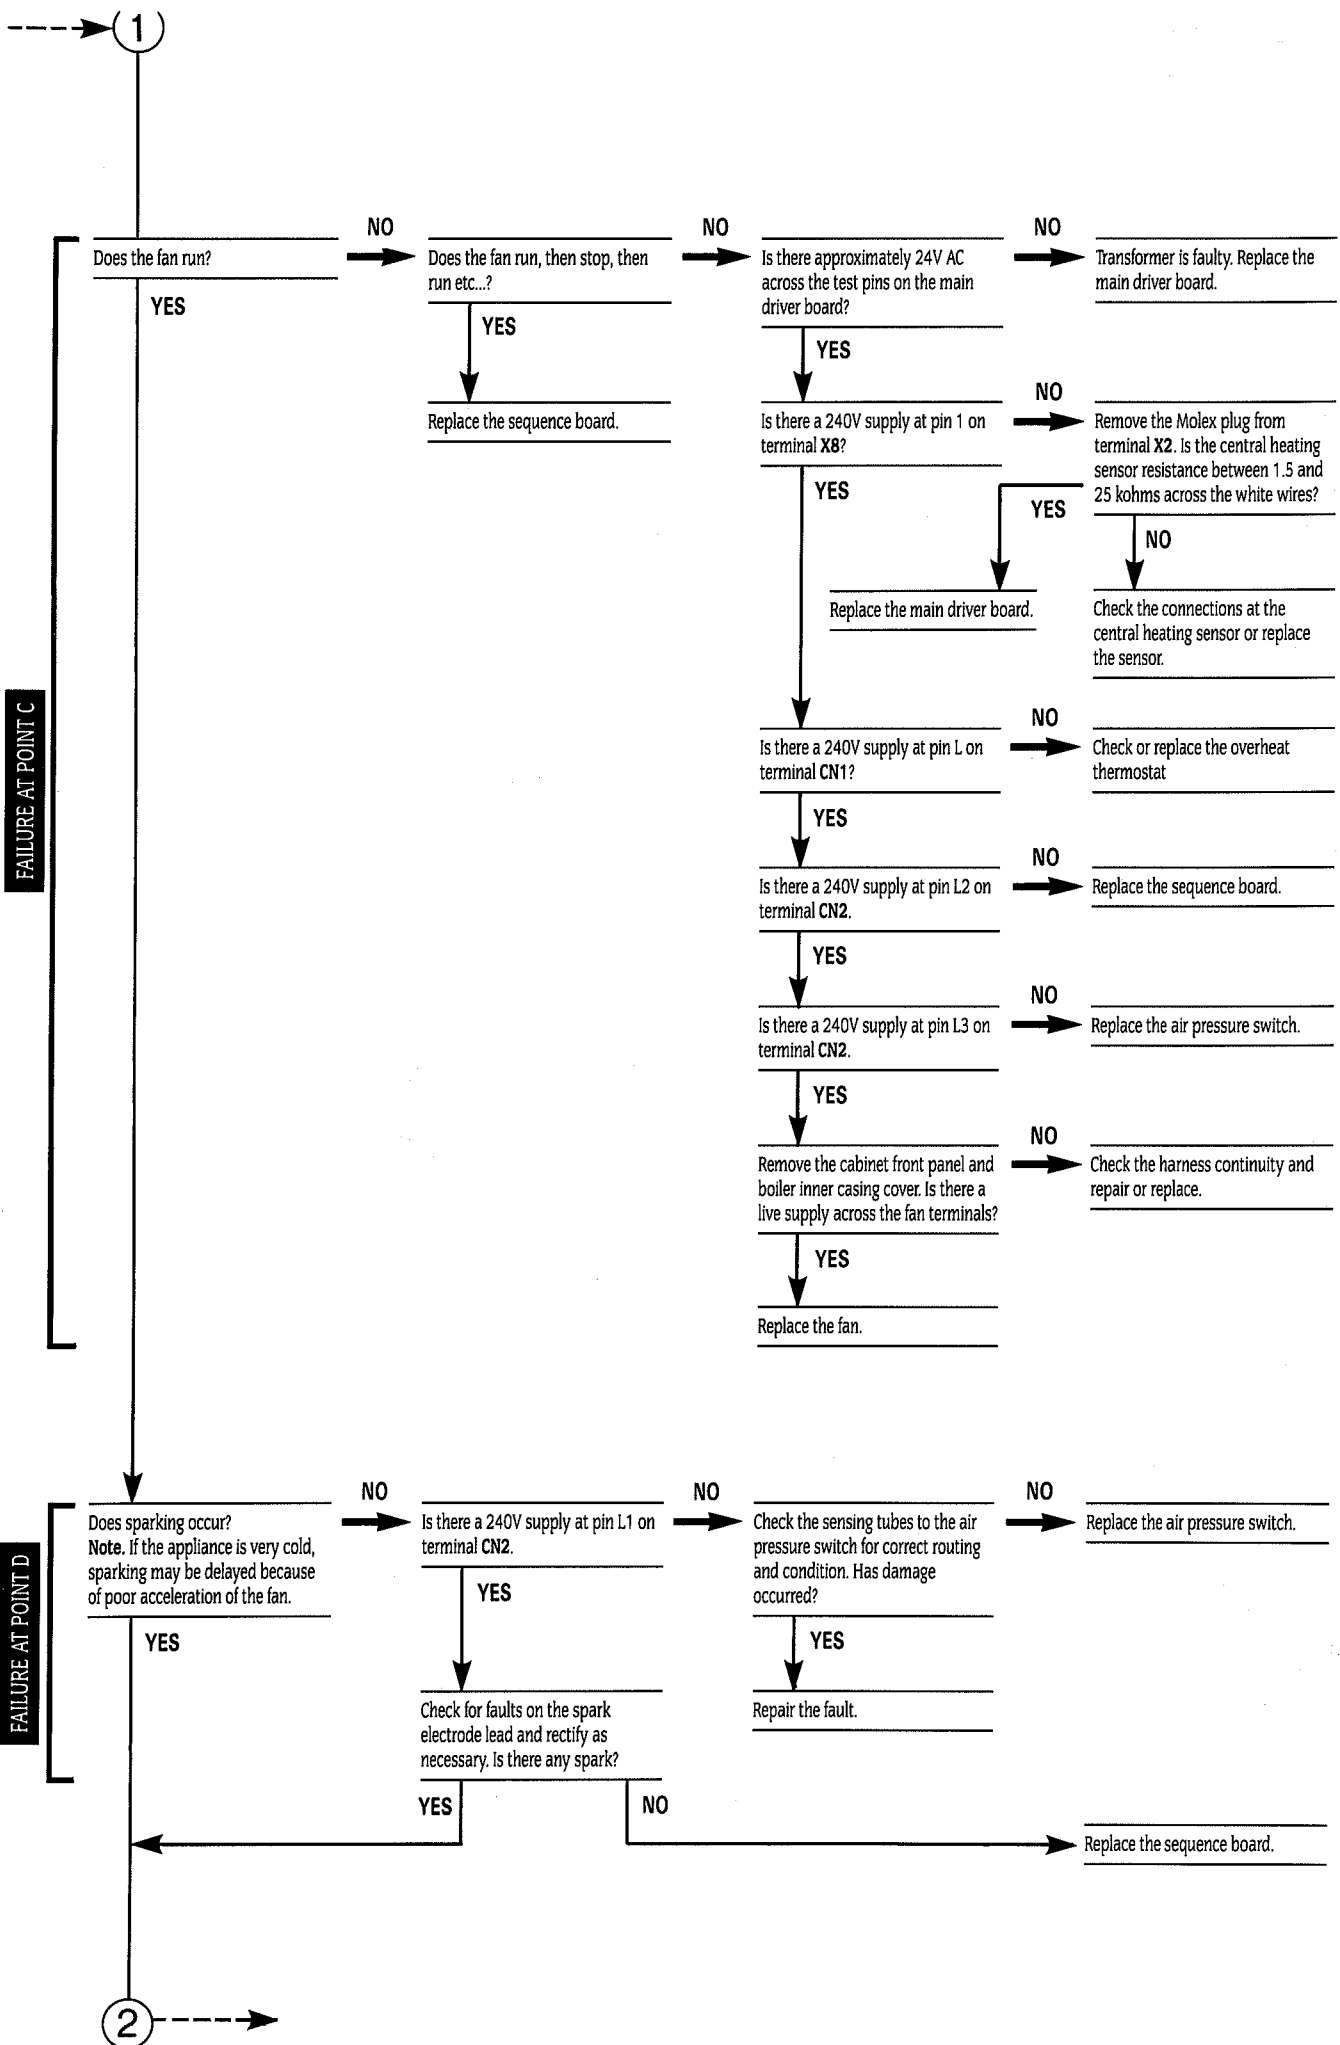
1

FAILURE AT POINT C

Does the fan run?

NO

Does the fan run, then stop, then run etc...?

NO

Is there approximately 24V AC across the test pins on the main driver board?

NO

Transformer is faulty. Replace the main driver board.

YES

YES

Replace the sequence board.

YES

Is there a 240V supply at pin 1 on terminal X8?

NO

Remove the Molex plug from terminal X2. Is the central heating sensor resistance between 1.5 and 25 kohms across the white wires?

YES

YES

NO

Replace the main driver board.

Check the connections at the central heating sensor or replace the sensor.

Is there a 240V supply at pin L on terminal CN1?

NO

Check or replace the overheat thermostat

YES

Is there a 240V supply at pin L2 on terminal CN2.

NO

Replace the sequence board.

YES

Is there a 240V supply at pin L3 on terminal CN2.

NO

Replace the air pressure switch.

YES

Remove the cabinet front panel and boiler inner casing cover. Is there a live supply across the fan terminals?

NO

Check the harness continuity and repair or replace.

YES

Replace the fan.

FAILURE AT POINT D

Does sparking occur?
Note. If the appliance is very cold, sparking may be delayed because of poor acceleration of the fan.

NO

Is there a 240V supply at pin L1 on terminal CN2.

NO

Check the sensing tubes to the air pressure switch for correct routing and condition. Has damage occurred?

NO

Replace the air pressure switch.

YES

YES

YES

Check for faults on the spark electrode lead and rectify as necessary. Is there any spark?

Repair the fault.

YES

NO

Replace the sequence board.

2